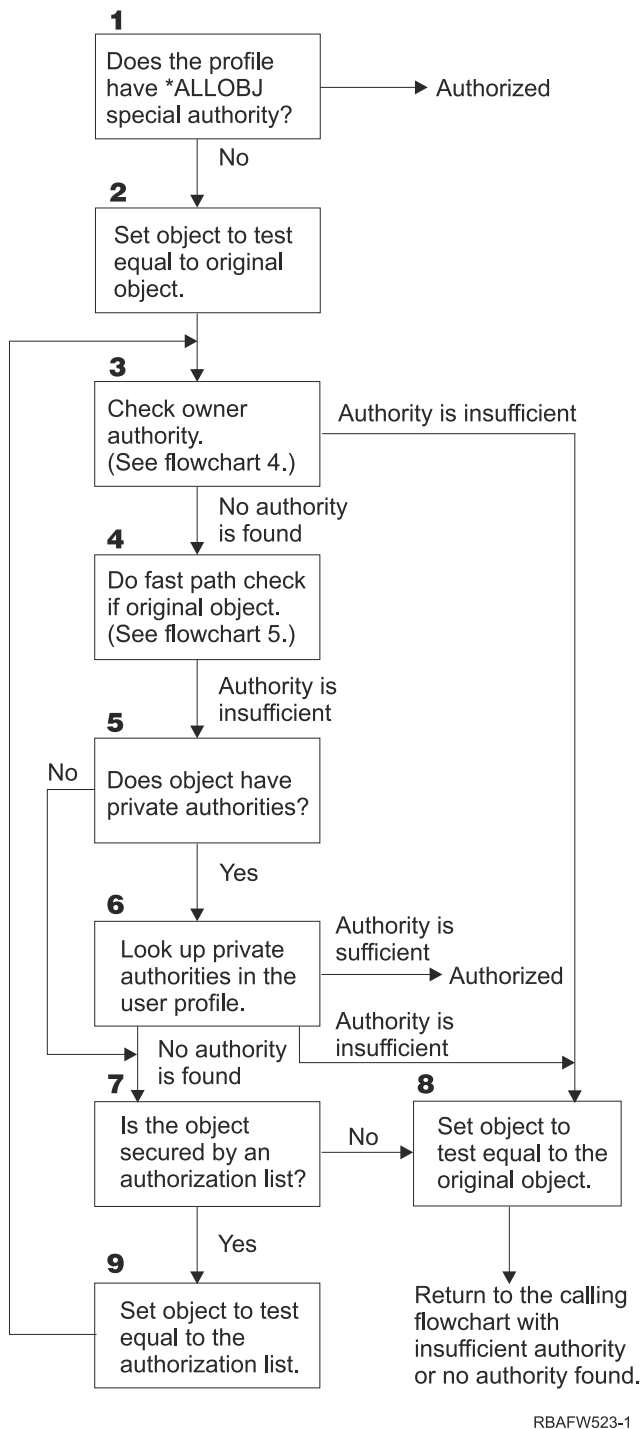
1
Does the profile have *ALLOBJ special authority?
Authorized
No
2
Set object to test equal to original object.
3
Check owner authority. (See flowchart 4.)
Authority is insufficient
No authority is found
4
Do fast path check if original object. (See flowchart 5.)
Authority is insufficient
5
No
Does object have private authorities?
Yes
6
Look up private authorities in the user profile.
Authority is sufficient
Authorized
Authority is insufficient
No authority is found
7
Is the object secured by an authorization list?
No
8
Set object to test equal to the original object.
Yes
9
Set object to test equal to the authorization list.
Return to the calling flowchart with insufficient authority or no authority found.
RBAFW523-1